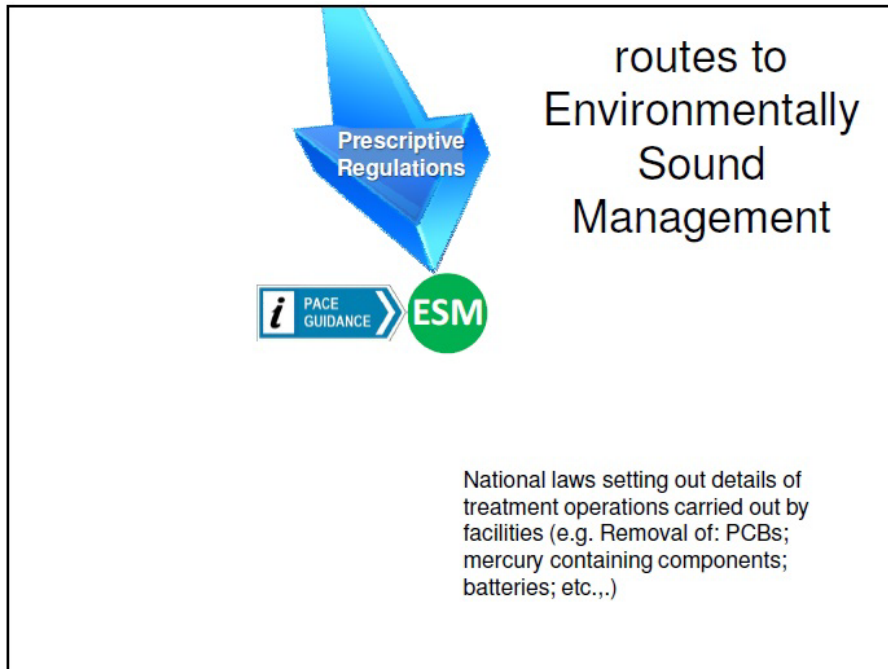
Prescriptive Regulations

routes to Environmentally Sound Management

i PACE GUIDANCE

ESM

National laws setting out details of treatment operations carried out by facilities (e.g. Removal of: PCBs; mercury containing components; batteries; etc.,.)